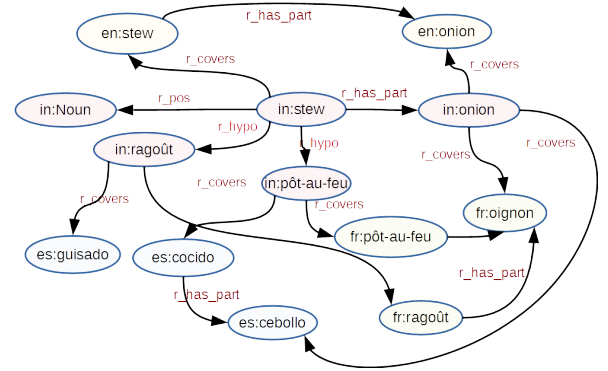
en:stew
r_has_part
en:onion
r_covers
r_covers
in:Noun
r_pos
in:stew
r_has_part
in:onion
r_hypo
r_covers
in:ragoût
r_hypo
r_covers
r_covers
in:pôt-au-feu
r_covers
fr:oignon
r_covers
fr:pôt-au-feu
es:guisado
es:cocido
r_has_part
r_has_part
es:cebollo
fr:ragoût